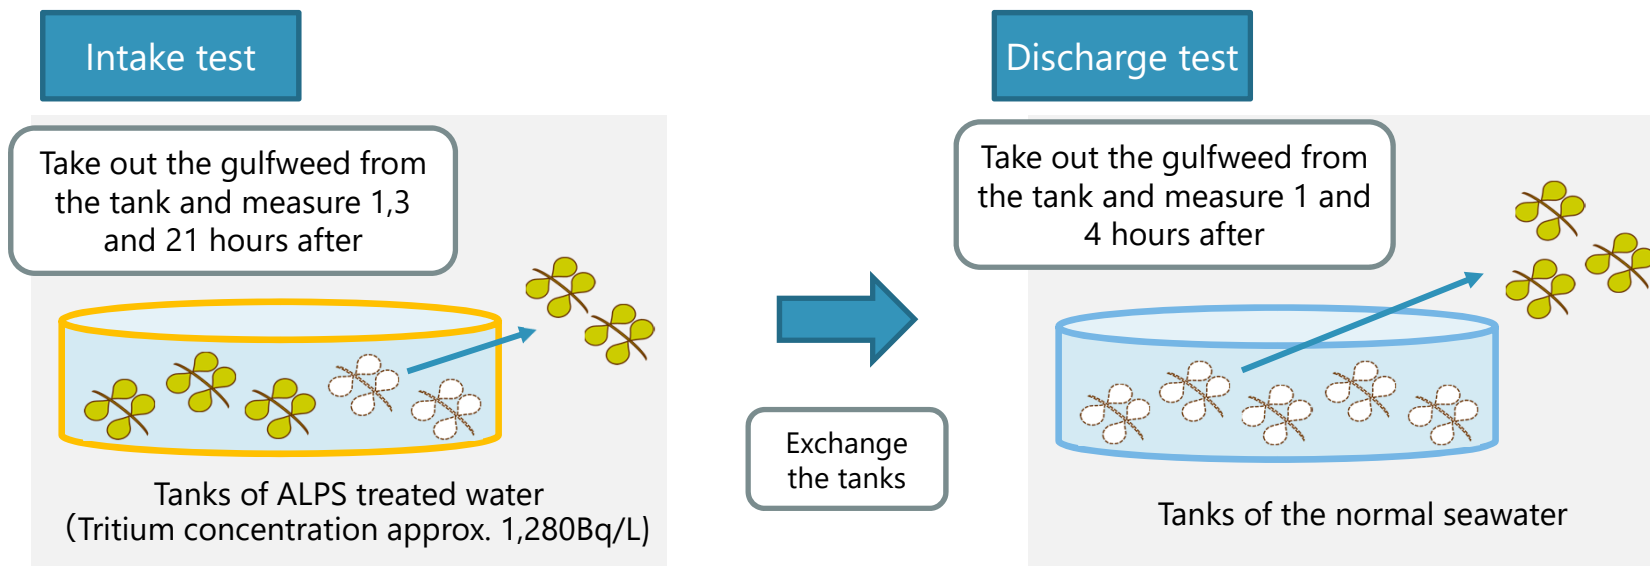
Intake test

Take out the gulfweed from the tank and measure 1,3 and 21 hours after

Tanks of ALPS treated water (Tritium concentration approx. 1,280Bq/L)

Exchange the tanks

Discharge test

Take out the gulfweed from the tank and measure 1 and 4 hours after

Tanks of the normal seawater